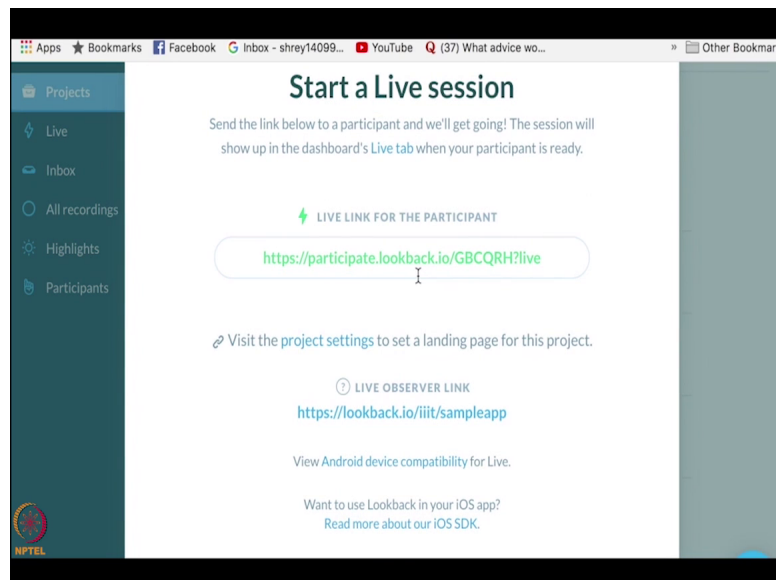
Apps ★ Bookmarks Facebook G Inbox - shrey14099... YouTube Q (37) What advice wo... » Other Bookmar

Projects
Live
Inbox
All recordings
Highlights
Participants

Start a Live session

Send the link below to a participant and we'll get going! The session will show up in the dashboard's Live tab when your participant is ready.

LIVE LINK FOR THE PARTICIPANT

https://participate.lookback.io/GBCQRH?live

Visit the project settings to set a landing page for this project.

? LIVE OBSERVER LINK

https://lookback.io/iiit/sampleapp

View Android device compatibility for Live.

Want to use Lookback in your iOS app?
Read more about our iOS SDK.

NPTEL